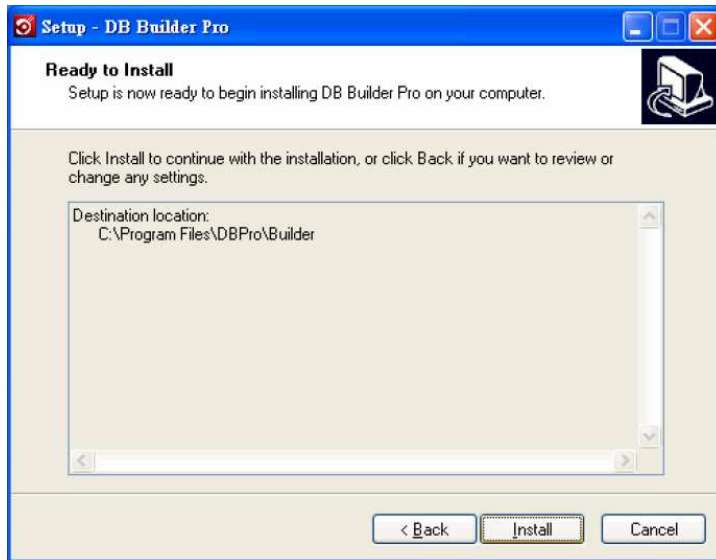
Setup - DB Builder Pro

Ready to Install
Setup is now ready to begin installing DB Builder Pro on your computer.

Click Install to continue with the installation, or click Back if you want to review or change any settings.

Destination location:
C:\Program Files\DBPro\Builder

< Back
Install
Cancel